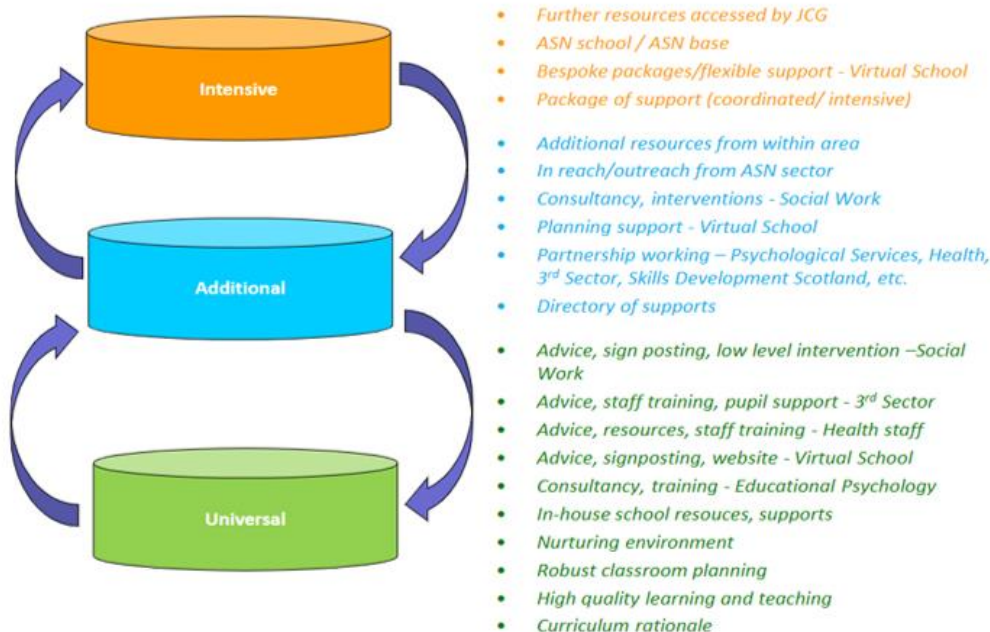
Intensive

Additional

Universal

- Further resources accessed by JCG
- ASN school / ASN base
- Bespoke packages/flexible support - Virtual School
- Package of support (coordinated/ intensive)

- Additional resources from within area
- In reach/outreach from ASN sector
- Consultancy, interventions - Social Work
- Planning support - Virtual School
- Partnership working – Psychological Services, Health, 3$^{rd}$ Sector, Skills Development Scotland, etc.
- Directory of supports

- Advice, sign posting, low level intervention –Social Work
- Advice, staff training, pupil support - 3$^{rd}$ Sector
- Advice, resources, staff training - Health staff
- Advice, signposting, website - Virtual School
- Consultancy, training - Educational Psychology
- In-house school resouces, supports
- Nurturing environment
- Robust classroom planning
- High quality learning and teaching
- Curriculum rationale